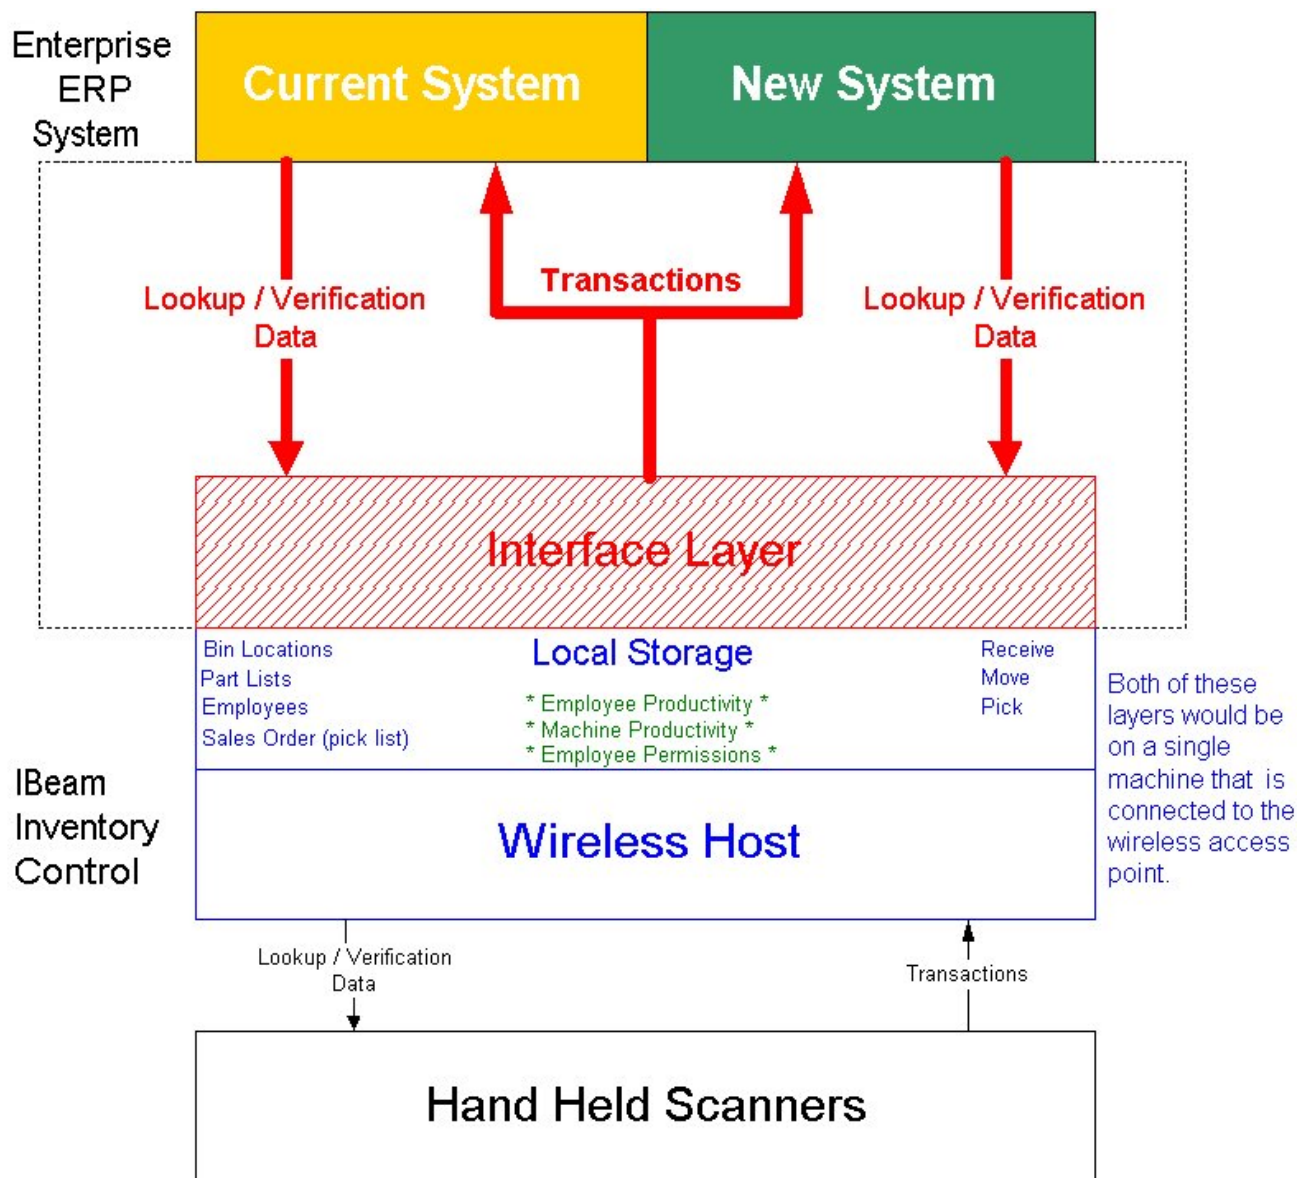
Enterprise ERP System

Current System

New System

Lookup / Verification Data

Transactions

Lookup / Verification Data

Interface Layer

Bin Locations
Part Lists
Employees
Sales Order (pick list)

Local Storage

* Employee Productivity *
* Machine Productivity *
* Employee Permissions *

Receive
Move
Pick

Both of these layers would be on a single machine that is connected to the wireless access point.

IBeam Inventory Control

Wireless Host

Lookup / Verification Data

Transactions

Hand Held Scanners